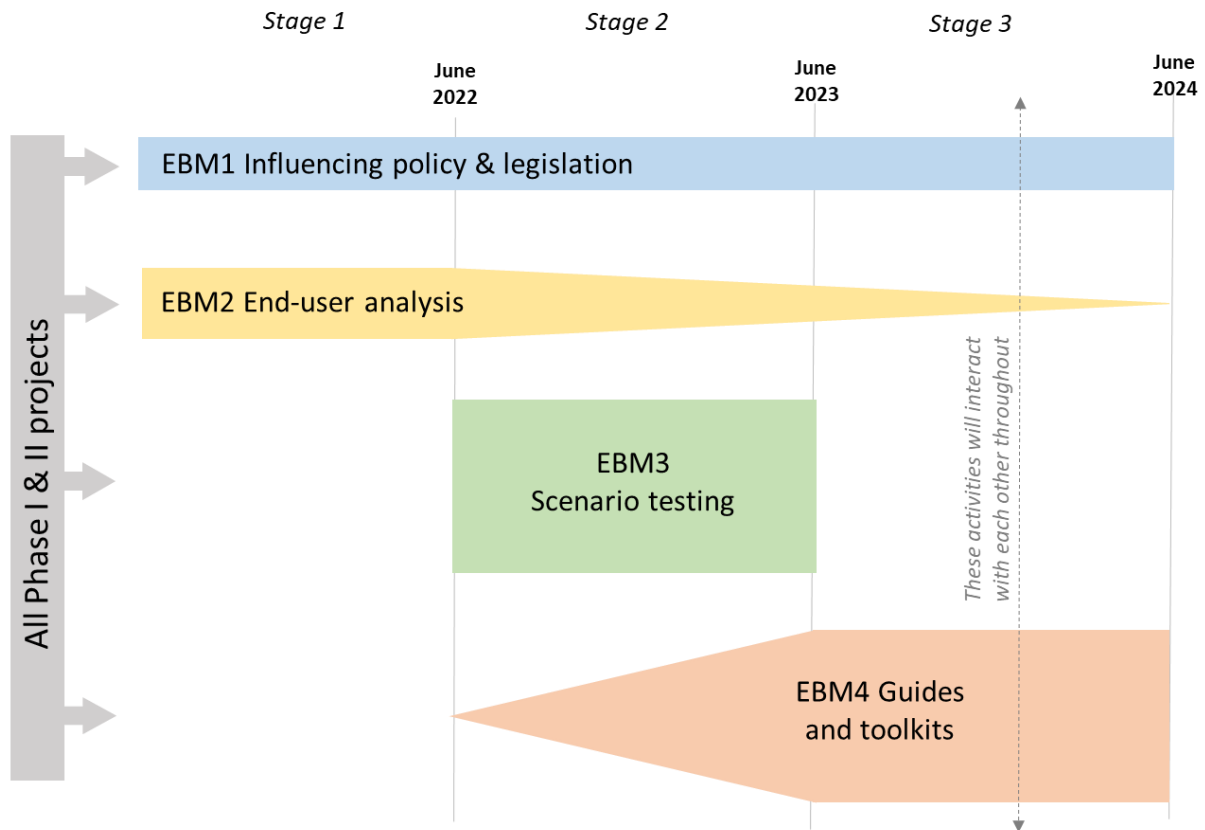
Stage 1

Stage 2

Stage 3

June 2022

June 2023

June 2024

All Phase I & II projects

EBM1 Influencing policy & legislation

EBM2 End-user analysis

EBM3 Scenario testing

EBM4 Guides and toolkits

These activities will interact with each other throughout